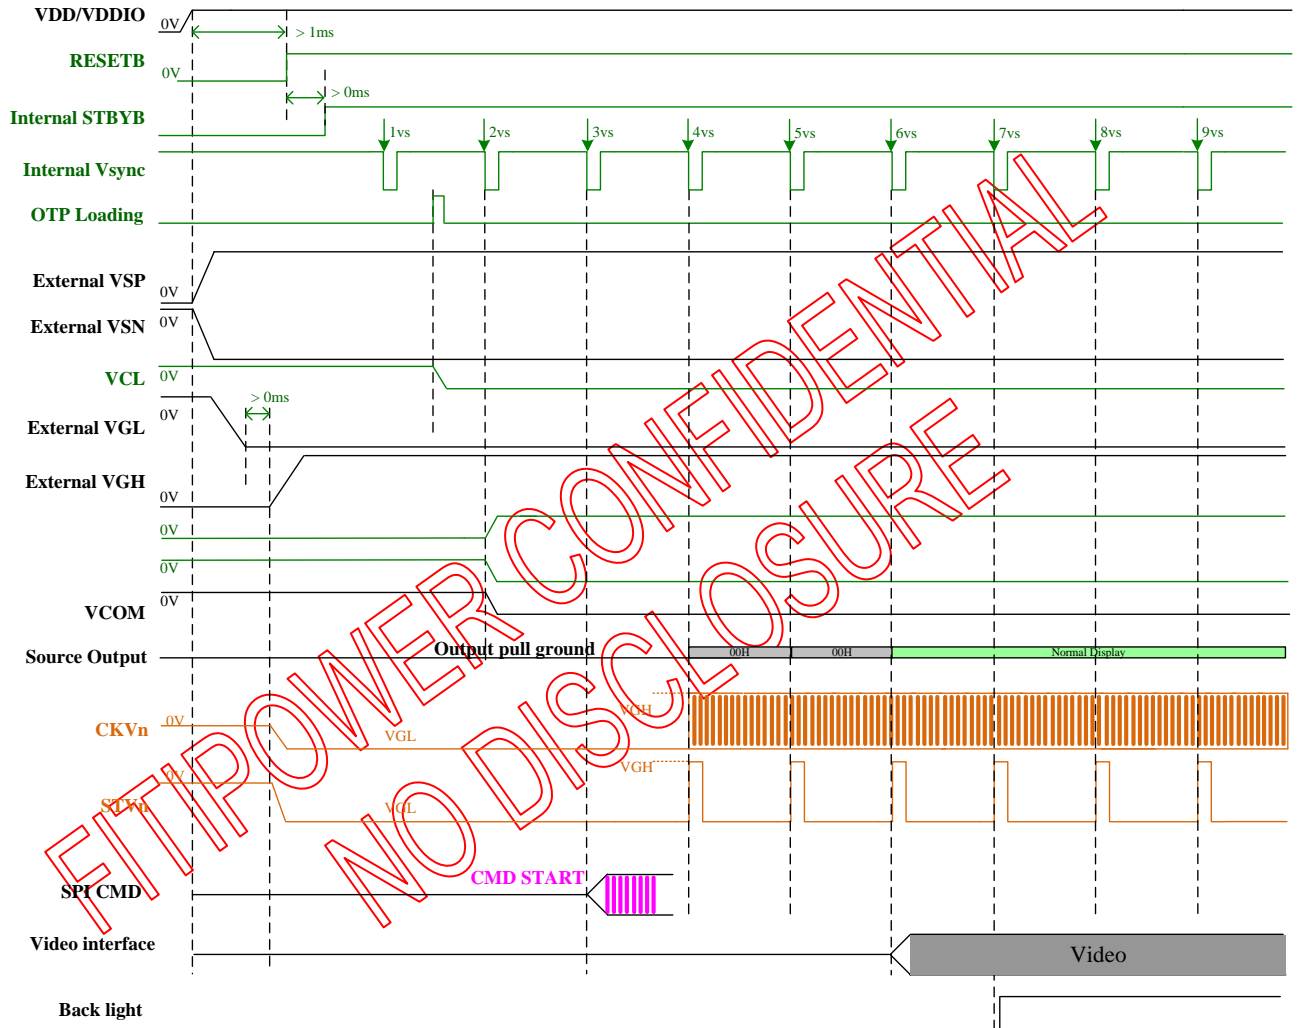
VDD/VDDIO
0V
> 1ms
RESETB
0V
> 0ms
Internal STBYB
1vs
2vs
3vs
4vs
5vs
6vs
7vs
8vs
9vs
Internal Vsync
OTP Loading
External VSP
0V
External VSN
0V
VCL
0V
> 0ms
External VGL
0V
External VGH
0V
0V
0V
0V
VCOM
Source Output
Output pull ground
00H
00H
Normal Display
VGH
CKVn
0V
VGL
VGH
STVn
0V
VGL
SPI CMD
CMD START
Video interface
Video
Back light
FITIPOWER CONFIDENTIAL
NO DISCLOSURE